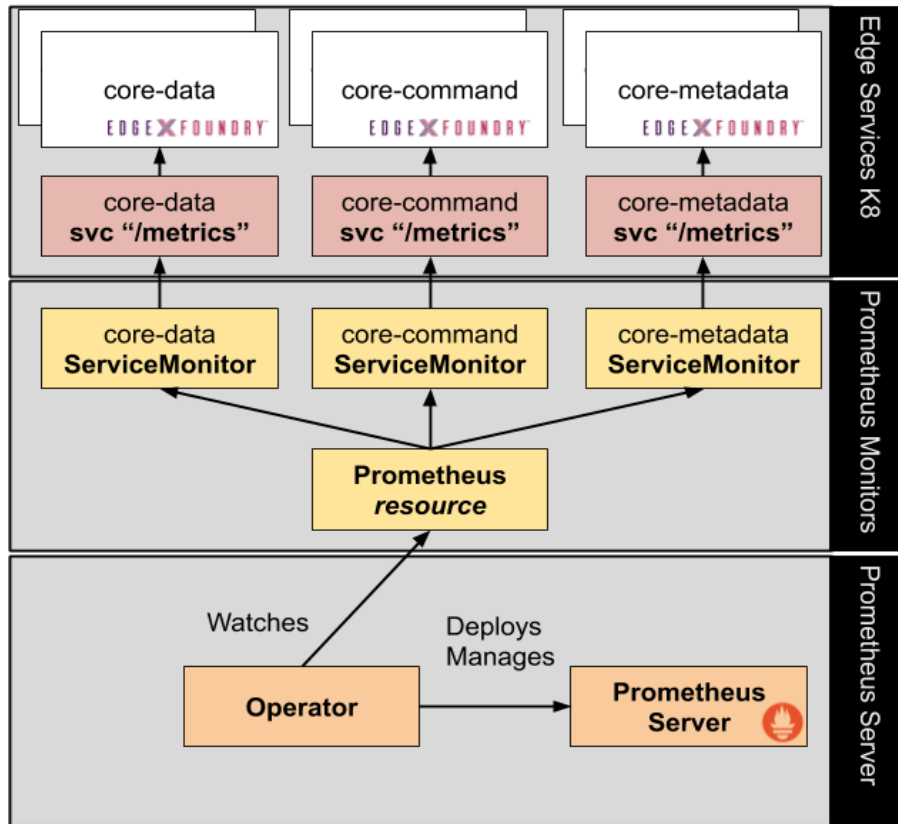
core-data
EDGEXFOUNDRY

core-command
EDGEXFOUNDRY

core-metadata
EDGEXFOUNDRY

core-data
svc “/metrics”

core-command
svc “/metrics”

core-metadata
svc “/metrics”

Edge Services K8

core-data
ServiceMonitor

core-command
ServiceMonitor

core-metadata
ServiceMonitor

Prometheus
resource

Prometheus Monitors

Watches

Deploys
Manages

Operator

Prometheus
Server

Prometheus Server